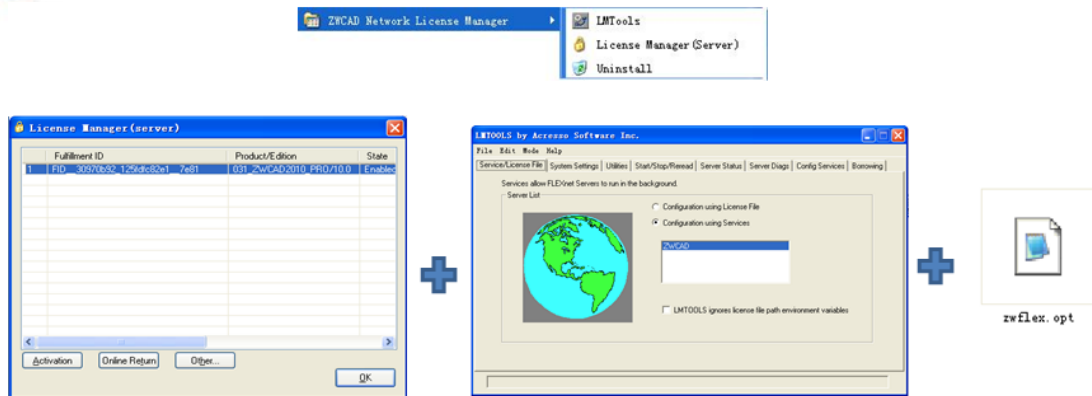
ZWCAD Network License Manager
LMTools
License Manager(Server)
Uninstall

License Manager(server)

| | Fulfillment ID | Product/Edition | State |
|---|---|---|---|
| 1 | FID__30970b92_125fdfc82e1__7e81 | 031_ZWCAD2010_PRO/10.0 | Enabled |

Activation
Online Return
Other...
OK

LMTOOLS by Acresso Software Inc.
File Edit Mode Help
Service/License File | System Settings | Utilities | Start/Stop/Reread | Server Status | Server Diags | Config Services | Borrowing
Services allow FLEXnet Servers to run in the background.
Server List
Configuration using License File
Configuration using Services
ZWCAD
LMTOOLS ignores license file path environment variables

zwflex.opt